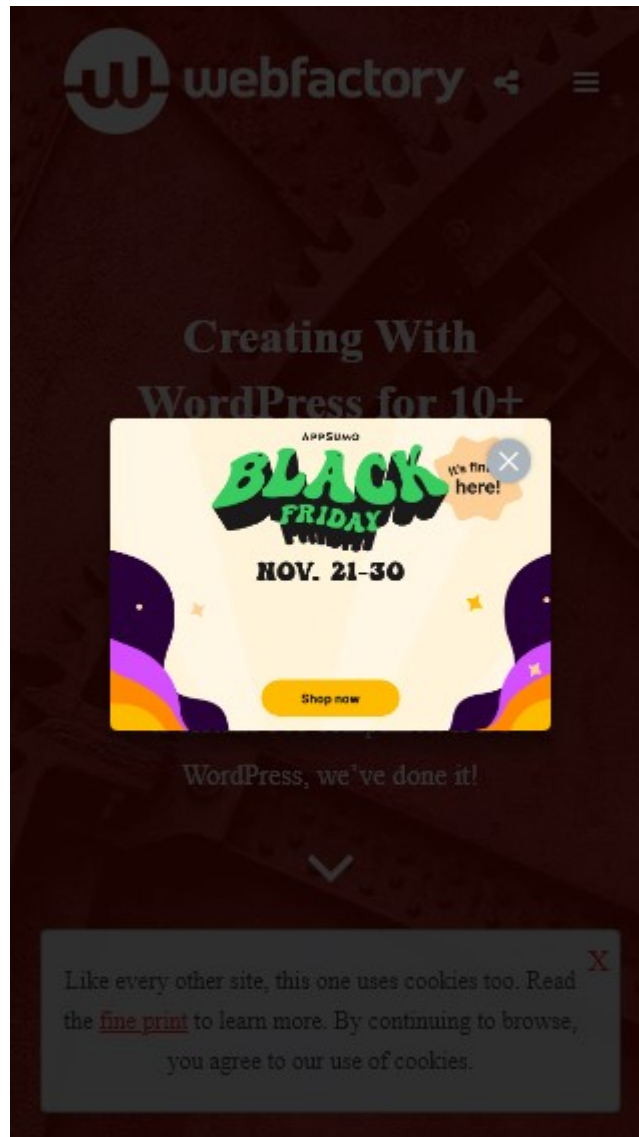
webfactory

Creating With WordPress for 10+

APPSUMO

BLACK FRIDAY

It's fin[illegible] here!

NOV. 21-30

Shop now

WordPress, we've done it!

X

Like every other site, this one uses cookies too. Read the fine print to learn more. By continuing to browse, you agree to our use of cookies.